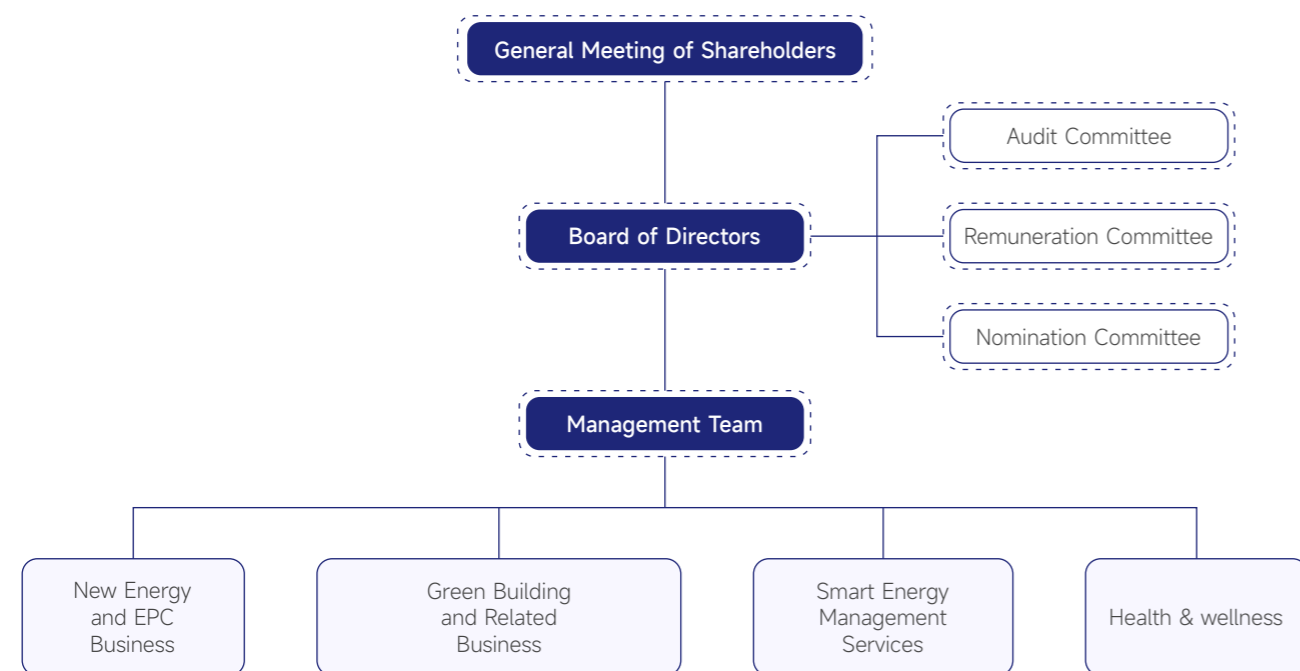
General Meeting of Shareholders

Audit Committee

Board of Directors

Remuneration Committee

Nomination Committee

Management Team

New Energy and EPC Business

Green Building and Related Business

Smart Energy Management Services

Health & wellness